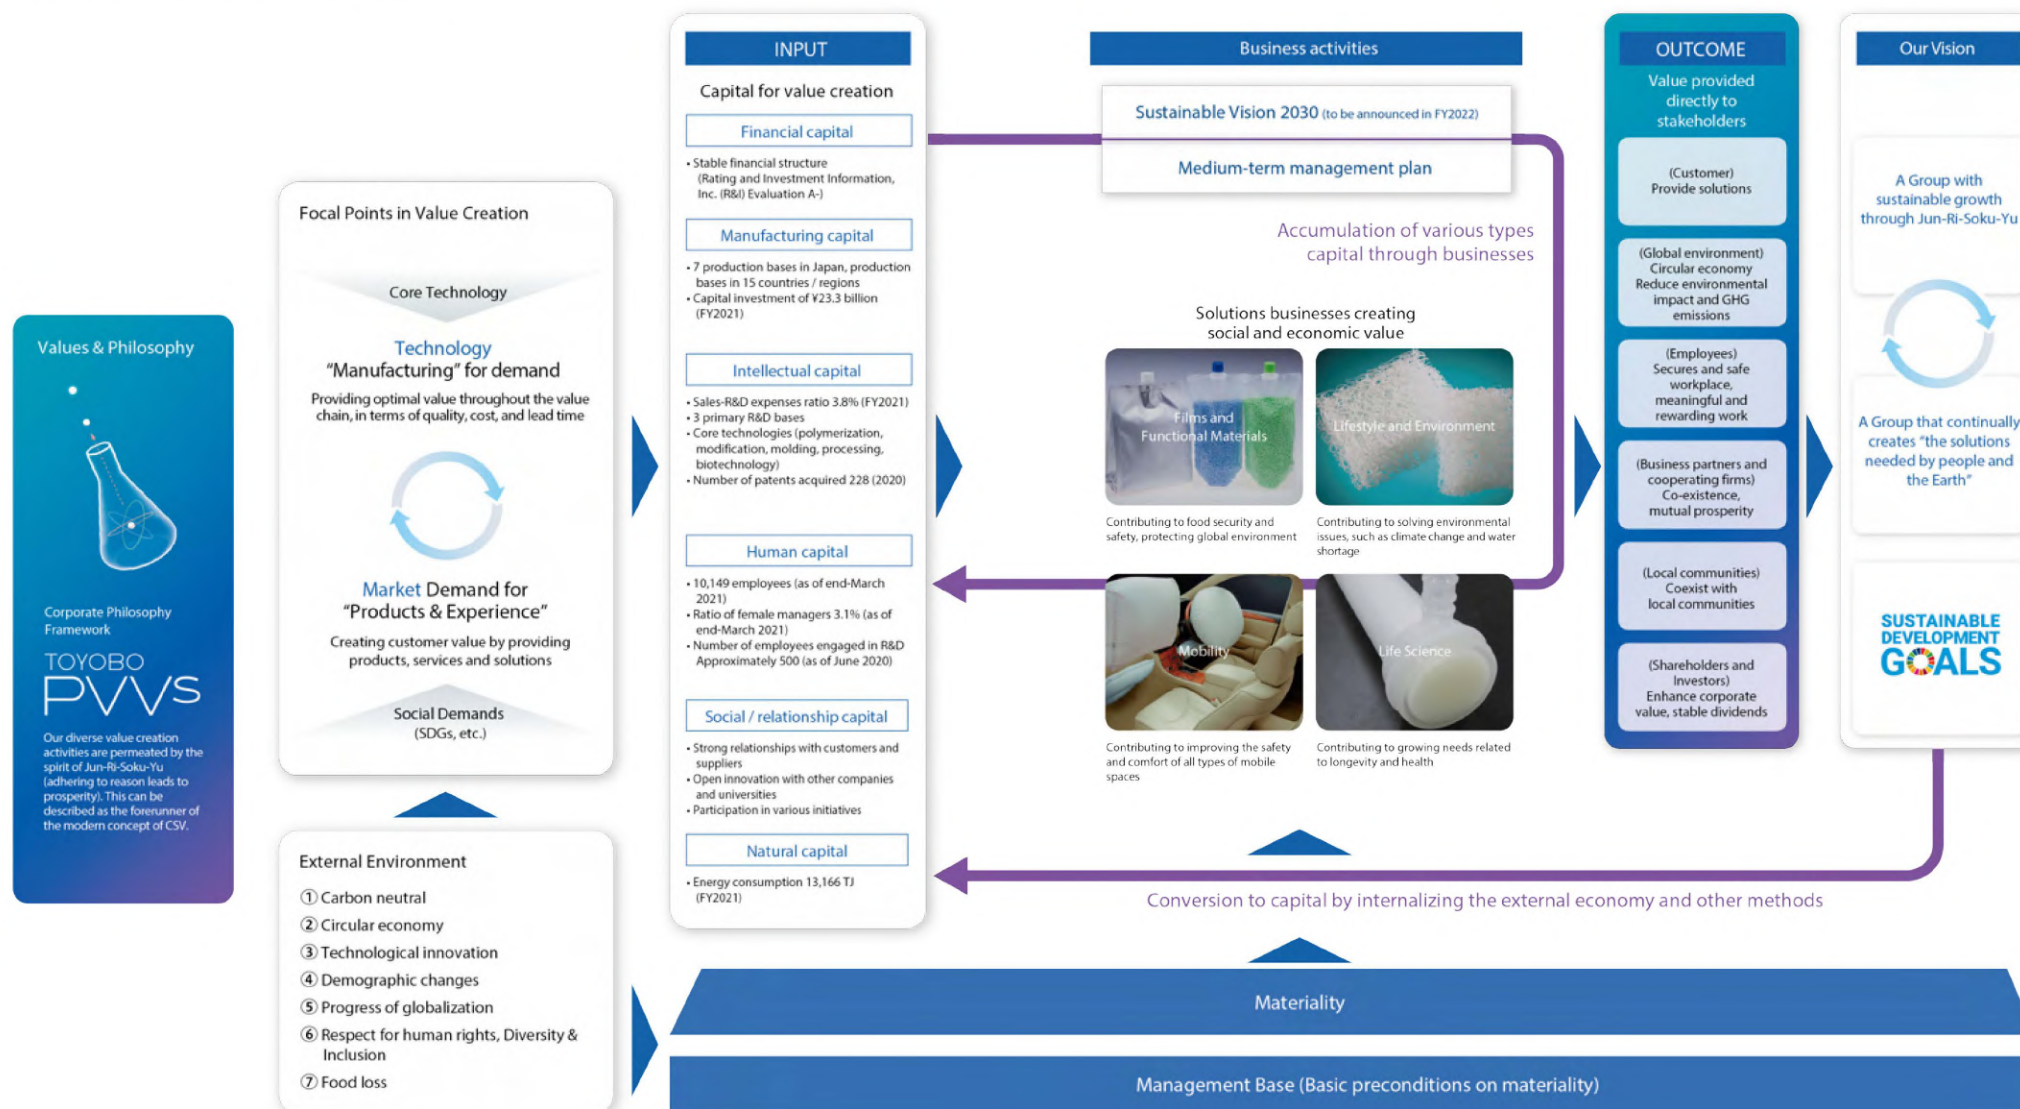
Values & Philosophy

Corporate Philosophy Framework

TOYOBO PVVS

Our diverse value creation activities are permeated by the spirit of Jun-Ri-Soku-Yu (adhering to reason leads to prosperity). This can be described as the forerunner of the modern concept of CSV.

Focal Points in Value Creation

Core Technology

Technology
"Manufacturing" for demand

Providing optimal value throughout the value chain, in terms of quality, cost, and lead time

Market Demand for
"Products & Experience"

Creating customer value by providing products, services and solutions

Social Demands
(SDGs, etc.)

External Environment

① Carbon neutral
② Circular economy
③ Technological innovation
④ Demographic changes
⑤ Progress of globalization
⑥ Respect for human rights, Diversity & Inclusion
⑦ Food loss

INPUT

Capital for value creation

Financial capital

• Stable financial structure (Rating and Investment Information, Inc. (R&I) Evaluation A-)

Manufacturing capital

• 7 production bases in Japan, production bases in 15 countries / regions
• Capital investment of ¥23.3 billion (FY2021)

Intellectual capital

• Sales-R&D expenses ratio 3.8% (FY2021)
• 3 primary R&D bases
• Core technologies (polymerization, modification, molding, processing, biotechnology)
• Number of patents acquired 228 (2020)

Human capital

• 10,149 employees (as of end-March 2021)
• Ratio of female managers 3.1% (as of end-March 2021)
• Number of employees engaged in R&D Approximately 500 (as of June 2020)

Social / relationship capital

• Strong relationships with customers and suppliers
• Open innovation with other companies and universities
• Participation in various initiatives

Natural capital

• Energy consumption 13,166 TJ (FY2021)

Business activities

Sustainable Vision 2030 (to be announced in FY2022)

Medium-term management plan

Accumulation of various types capital through businesses

Solutions businesses creating social and economic value

Films and Functional Materials

Contributing to food security and safety, protecting global environment

Lifestyle and Environment

Contributing to solving environmental issues, such as climate change and water shortage

Mobility

Contributing to improving the safety and comfort of all types of mobile spaces

Life Science

Contributing to growing needs related to longevity and health

OUTCOME

Value provided directly to stakeholders

(Customer)
Provide solutions

(Global environment)
Circular economy
Reduce environmental impact and GHG emissions

(Employees)
Secures and safe workplace, meaningful and rewarding work

(Business partners and cooperating firms)
Co-existence, mutual prosperity

(Local communities)
Coexist with local communities

(Shareholders and Investors)
Enhance corporate value, stable dividends

Our Vision

A Group with sustainable growth through Jun-Ri-Soku-Yu

A Group that continually creates "the solutions needed by people and the Earth"

SUSTAINABLE DEVELOPMENT GOALS

Conversion to capital by internalizing the external economy and other methods

Materiality

Management Base (Basic preconditions on materiality)